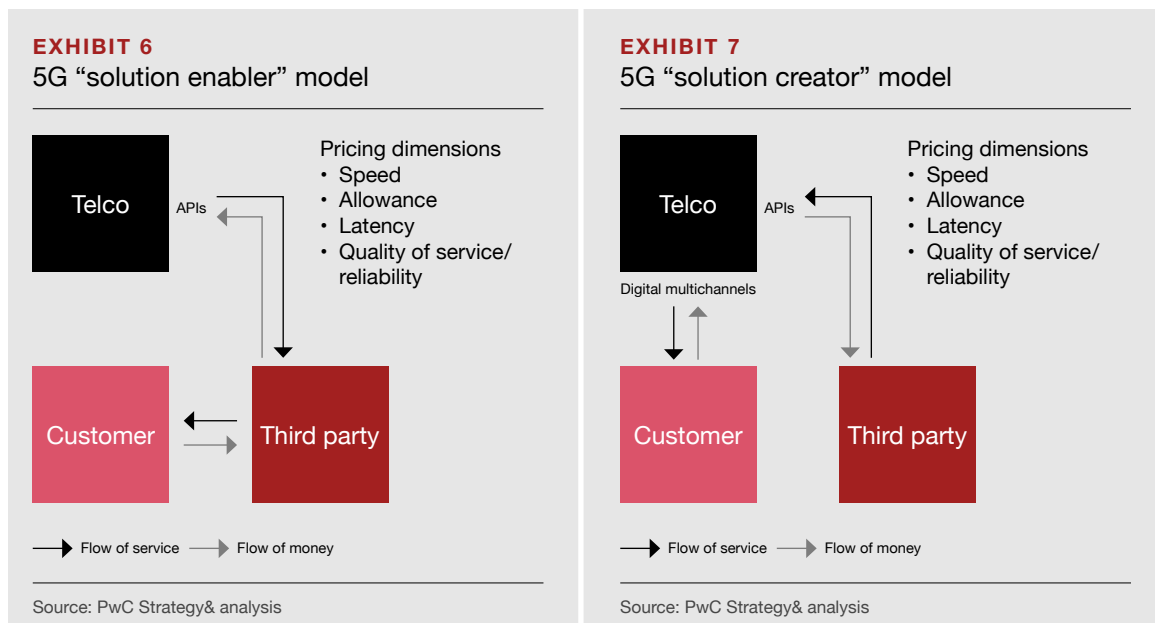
EXHIBIT 6
5G “solution enabler” model

Telco

APIs

Pricing dimensions
• Speed
• Allowance
• Latency
• Quality of service/ reliability

Customer

Third party

Flow of service Flow of money

Source: PwC Strategy& analysis

EXHIBIT 7
5G “solution creator” model

Telco

APIs

Pricing dimensions
• Speed
• Allowance
• Latency
• Quality of service/ reliability

Digital multichannels

Customer

Third party

Flow of service Flow of money

Source: PwC Strategy& analysis